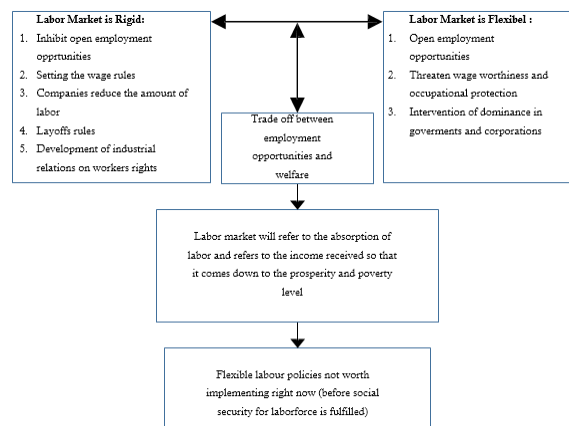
Labor Market is Rigid:
1. Inhibit open employment opprtunities
2. Setting the wage rules
3. Companies reduce the amount of labor
4. Layoffs rules
5. Development of industrial relations on workers rights

Labor Market is Flexibel :
1. Open employment opportunities
2. Threaten wage worthiness and occupational protection
3. Intervention of dominance in goverments and corporations

Trade off between employment opportunities and welfare

Labor market will refer to the absorption of labor and refers to the income received so that it comes down to the prosperity and poverty level

Flexible labour policies not worth implementing right now (before social security for laborforce is fulfilled)